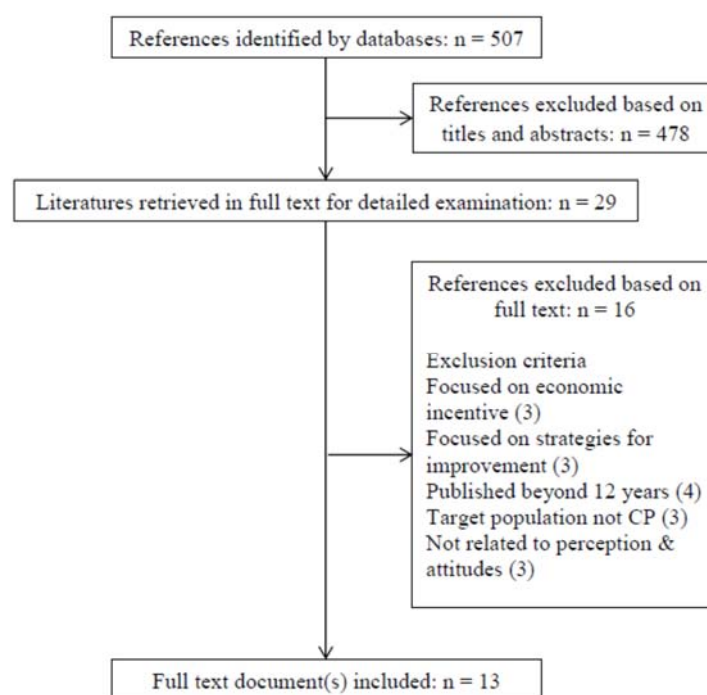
References identified by databases: n = 507

References excluded based on titles and abstracts: n = 478

Literatures retrieved in full text for detailed examination: n = 29

References excluded based on full text: n = 16

Exclusion criteria
Focused on economic incentive (3)
Focused on strategies for improvement (3)
Published beyond 12 years (4)
Target population not CP (3)
Not related to perception & attitudes (3)

Full text document(s) included: n = 13